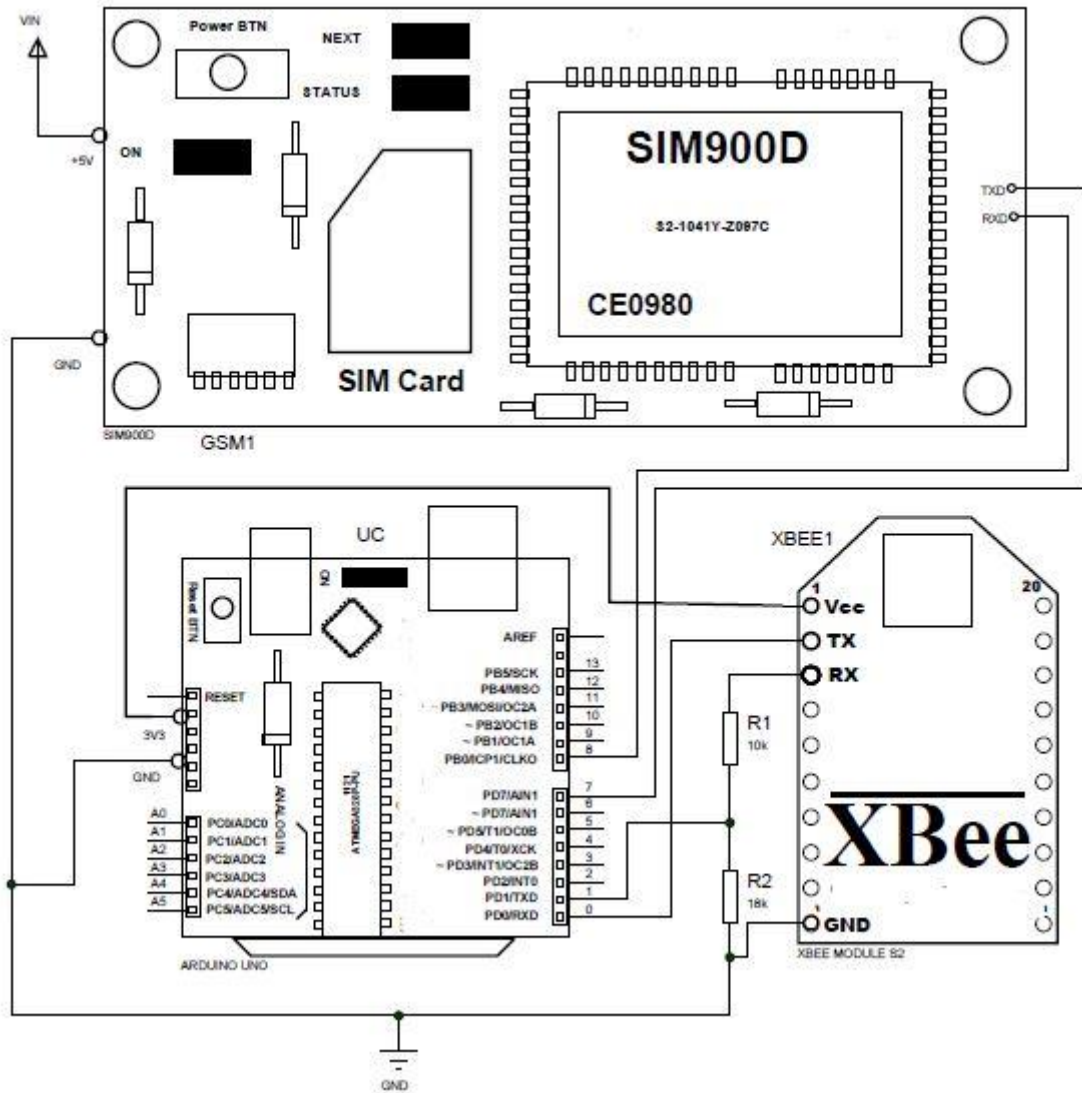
VIN

Power BTN

NEXT

STATUS

+5V

ON

SIM900D

S2-1041Y-Z097C

CE0980

TXD

RXD

GND

SIM Card

SIM900D

GSM1

UC

XBEE1

Reset BTN

ON

AREF

PB5/SCK 13
PB4/MISO 12
~PB3/MOSI/OC2A 11
~PB2/OC1B 10
~PB1/OC1A 9
PB0/ICP1/CLKO 8

RESET

3V3

GND

ANALOG IN

ATMEGA328P-PU

PD7/AIN1 7
~PD7/AIN1 6
~PD5/T1/OC0B 5
PD4/T0/XCK 4
~PD3/INT1/OC2B 3
PD2/INT0 2
PD1/TXD 1
PD0/RXD 0

A0 PC0/ADC0
A1 PC1/ADC1
A2 PC2/ADC2
A3 PC3/ADC3
A4 PC4/ADC4/SDA
A5 PC5/ADC5/SCL

ARDUINO UNO

1

20

Vcc

TX

RX

R1
10k

R2
18k

XBee

GND

XBEE MODULE S2

GND